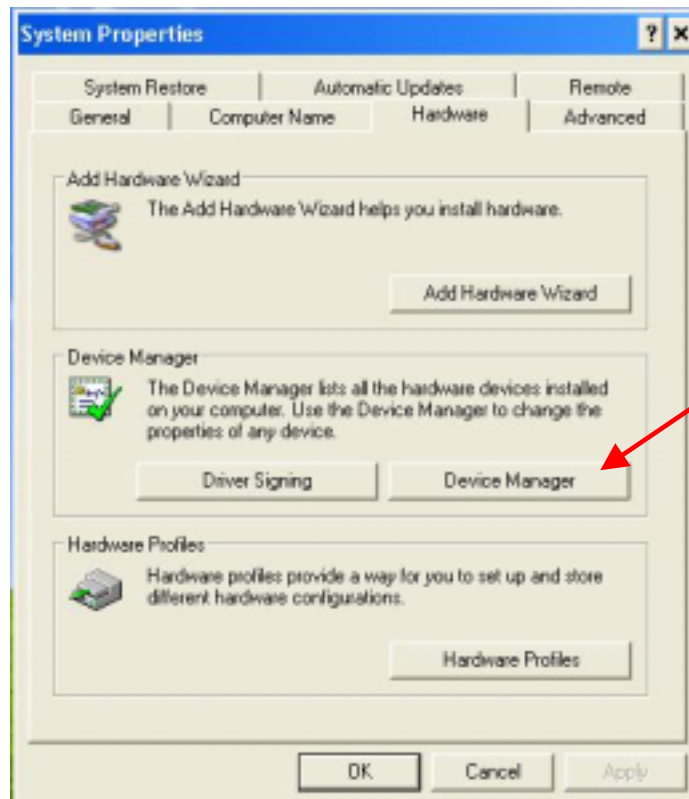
System Properties

? X

System Restore | Automatic Updates | Remote
General | Computer Name | Hardware | Advanced

Add Hardware Wizard

The Add Hardware Wizard helps you install hardware.

Add Hardware Wizard

Device Manager

The Device Manager lists all the hardware devices installed on your computer. Use the Device Manager to change the properties of any device.

Driver Signing

Device Manager

Hardware Profiles

Hardware profiles provide a way for you to set up and store different hardware configurations.

Hardware Profiles

OK

Cancel

Apply